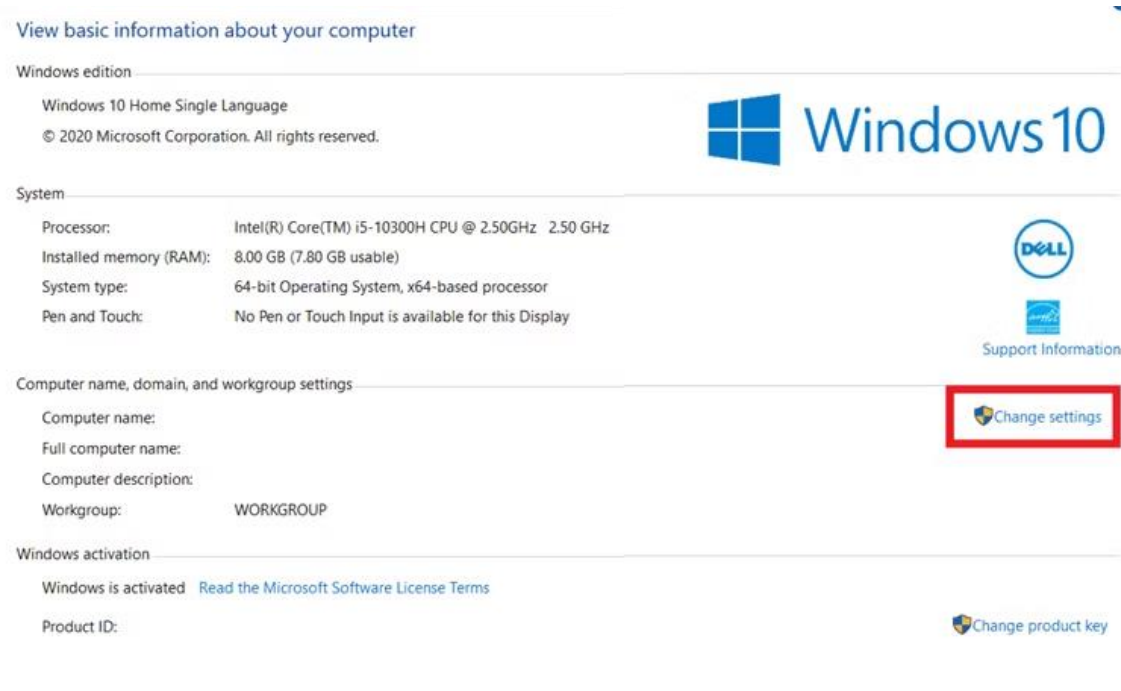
View basic information about your computer

Windows edition

Windows 10 Home Single Language

© 2020 Microsoft Corporation. All rights reserved.

Windows 10

System

| | |
|---|---|
| Processor: | Intel(R) Core(TM) i5-10300H CPU @ 2.50GHz 2.50 GHz |
| Installed memory (RAM): | 8.00 GB (7.80 GB usable) |
| System type: | 64-bit Operating System, x64-based processor |
| Pen and Touch: | No Pen or Touch Input is available for this Display |

DELL

Support Information

Computer name, domain, and workgroup settings

| | |
|---|---|
| Computer name: | |
| Full computer name: | |
| Computer description: | |
| Workgroup: | WORKGROUP |

Change settings

Windows activation

Windows is activated Read the Microsoft Software License Terms

Product ID:

Change product key